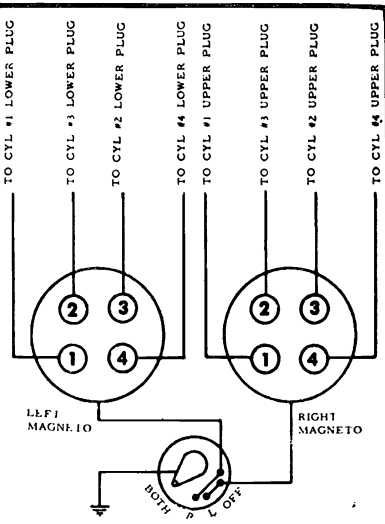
TO CYL #1 LOWER PLUG
TO CYL #3 LOWER PLUG
TO CYL #2 LOWER PLUG
TO CYL #4 LOWER PLUG
TO CYL #1 UPPER PLUG
TO CYL #3 UPPER PLUG
TO CYL #2 UPPER PLUG
TO CYL #4 UPPER PLUG

2 3
1 4

2 3
1 4

LEFT MAGNETO

RIGHT MAGNETO

BOTH R L OFF